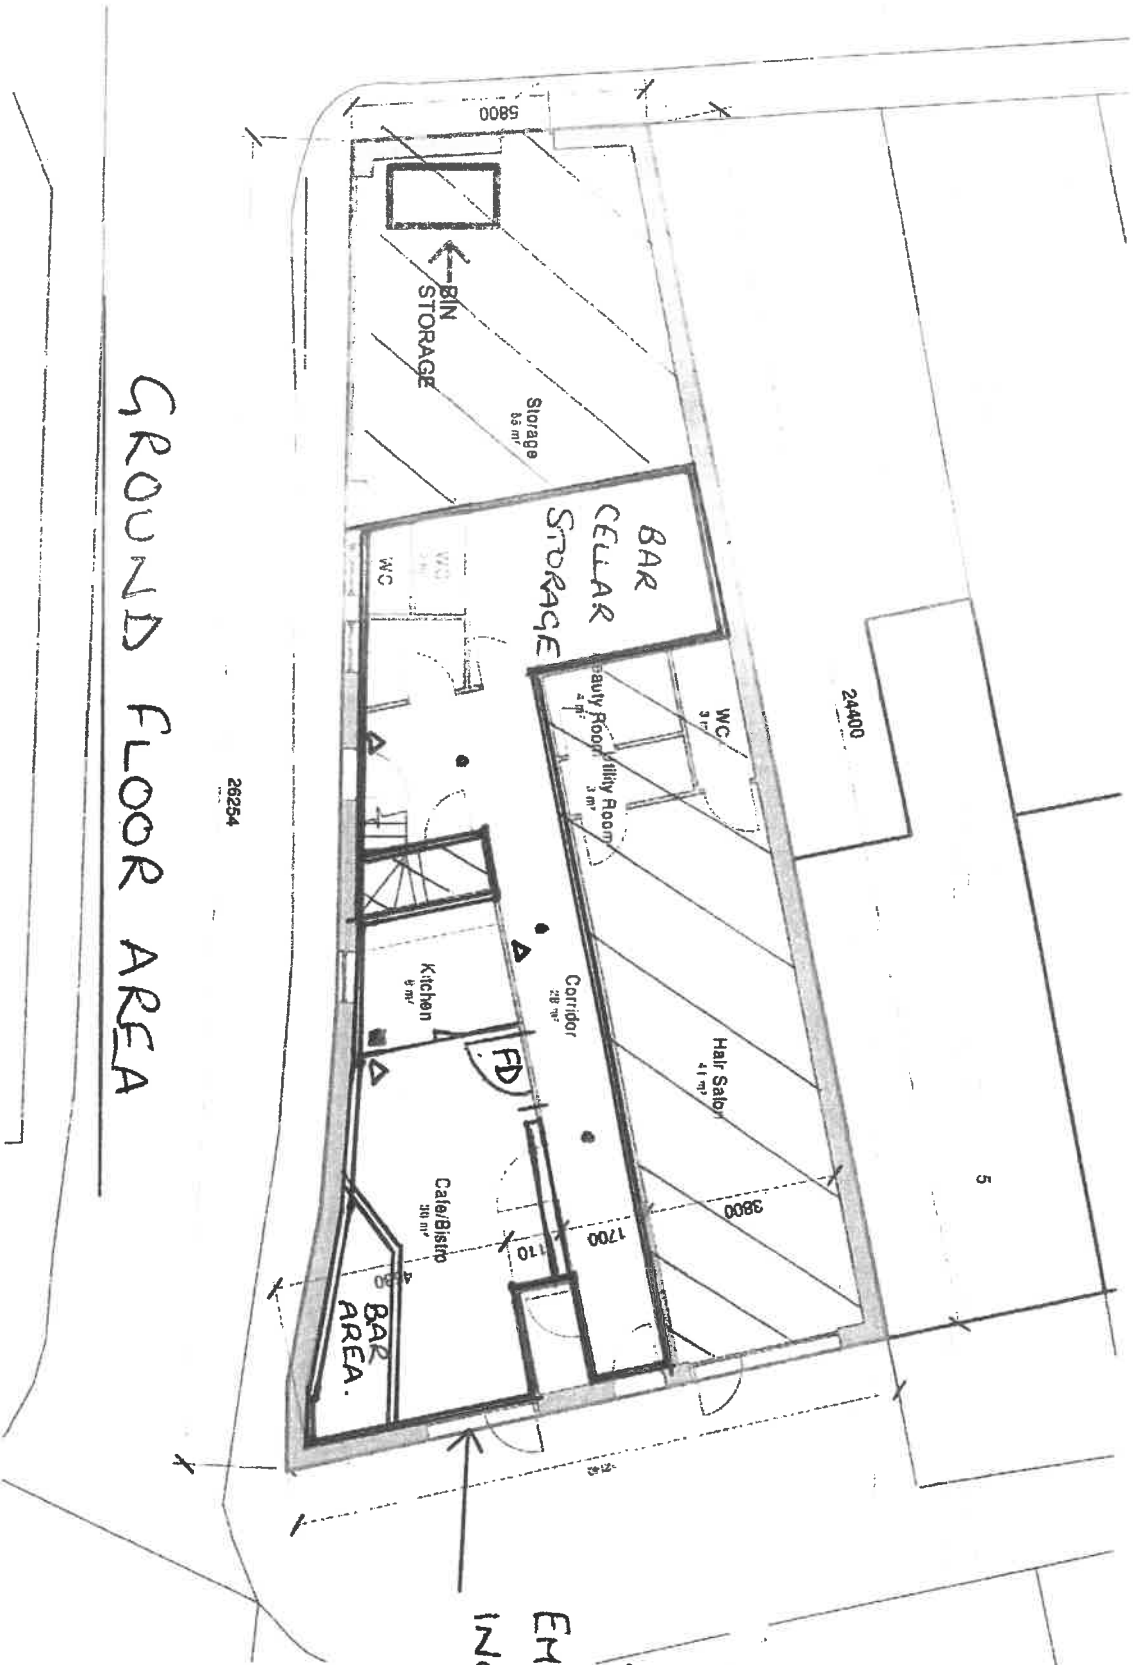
5800

BIN STORAGE

Storage
55 m²

GROUND FLOOR AREA

BAR CELLAR STORAGE

WC

WC

WC
3 m²

Beauty Room
4 m²

Utility Room
3 m²

24400

26254

Kitchen
6 m²

Corridor
28 m²

FD

Hair Salon
41 m²

5

Cafe/Bistro
30 m²

3800

1700

110

4690

BAR AREA.

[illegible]

EN
IN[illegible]